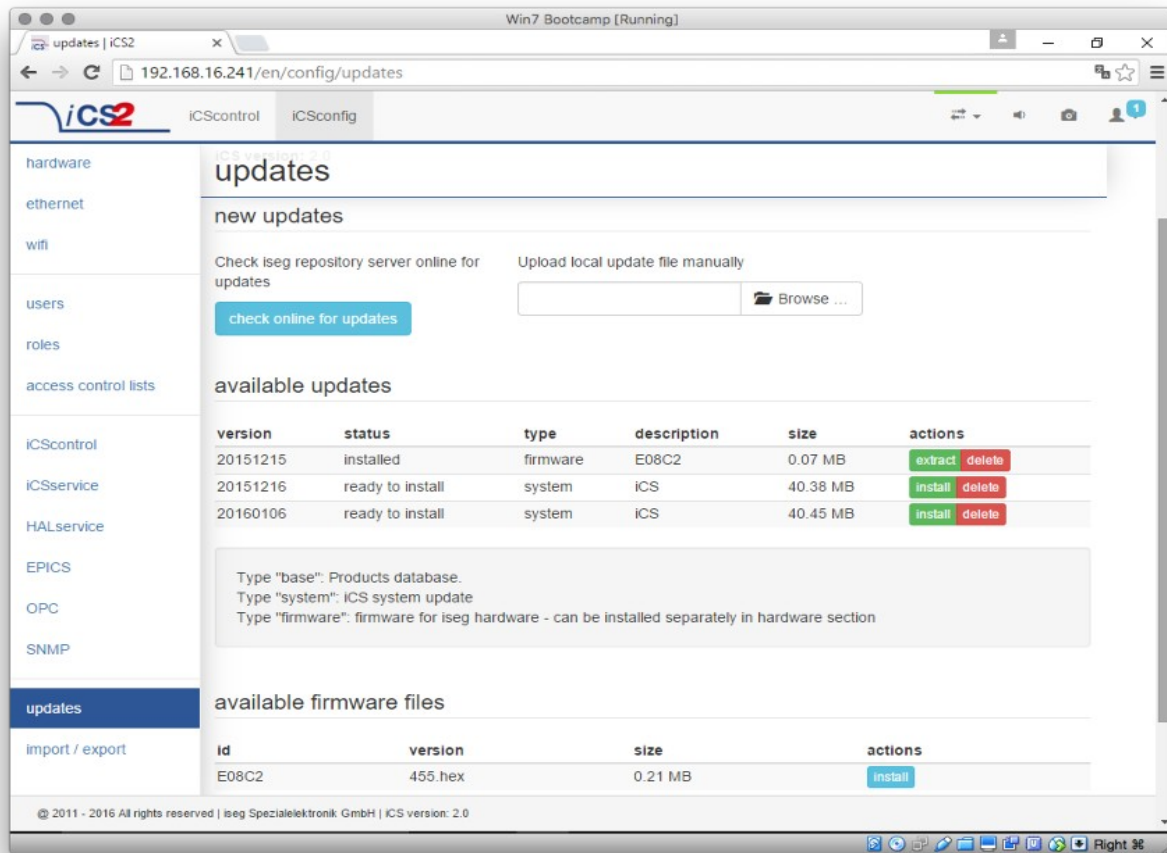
Win7 Bootcamp [Running]

updates | iCS2

192.168.16.241/en/config/updates

iCS2 iCScontrol iCSconfig

1

hardware
ethernet
wifi

users
roles
access control lists

iCScontrol
iCSservice
HALservice
EPICS
OPC
SNMP

updates
import / export

iCS version: 2.0

updates

new updates

Check iseg repository server online for updates

check online for updates

Upload local update file manually

Browse ...

available updates

| version | status | type | description | size | actions |
|---|---|---|---|---|---|
| 20151215 | installed | firmware | E08C2 | 0.07 MB | extract delete |
| 20151216 | ready to install | system | iCS | 40.38 MB | install delete |
| 20160106 | ready to install | system | iCS | 40.45 MB | install delete |

Type "base": Products database.
Type "system": iCS system update
Type "firmware": firmware for iseg hardware - can be installed separately in hardware section

available firmware files

| id | version | size | actions |
|---|---|---|---|
| E08C2 | 455.hex | 0.21 MB | install |

@ 2011 - 2016 All rights reserved | iseg Spezialelektronik GmbH | iCS version: 2.0

Right ⌘